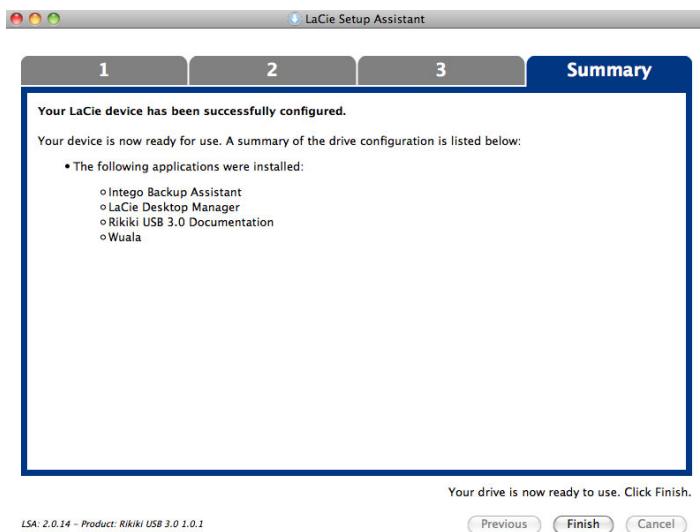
LaCie Setup Assistant

1

2

3

Summary

Your LaCie device has been successfully configured.

Your device is now ready for use. A summary of the drive configuration is listed below:

• The following applications were installed:

∘ Intego Backup Assistant
∘ LaCie Desktop Manager
∘ Rikiki USB 3.0 Documentation
∘ Wuala

Your drive is now ready to use. Click Finish.

LSA: 2.0.14 – Product: Rikiki USB 3.0 1.0.1

Previous

Finish

Cancel